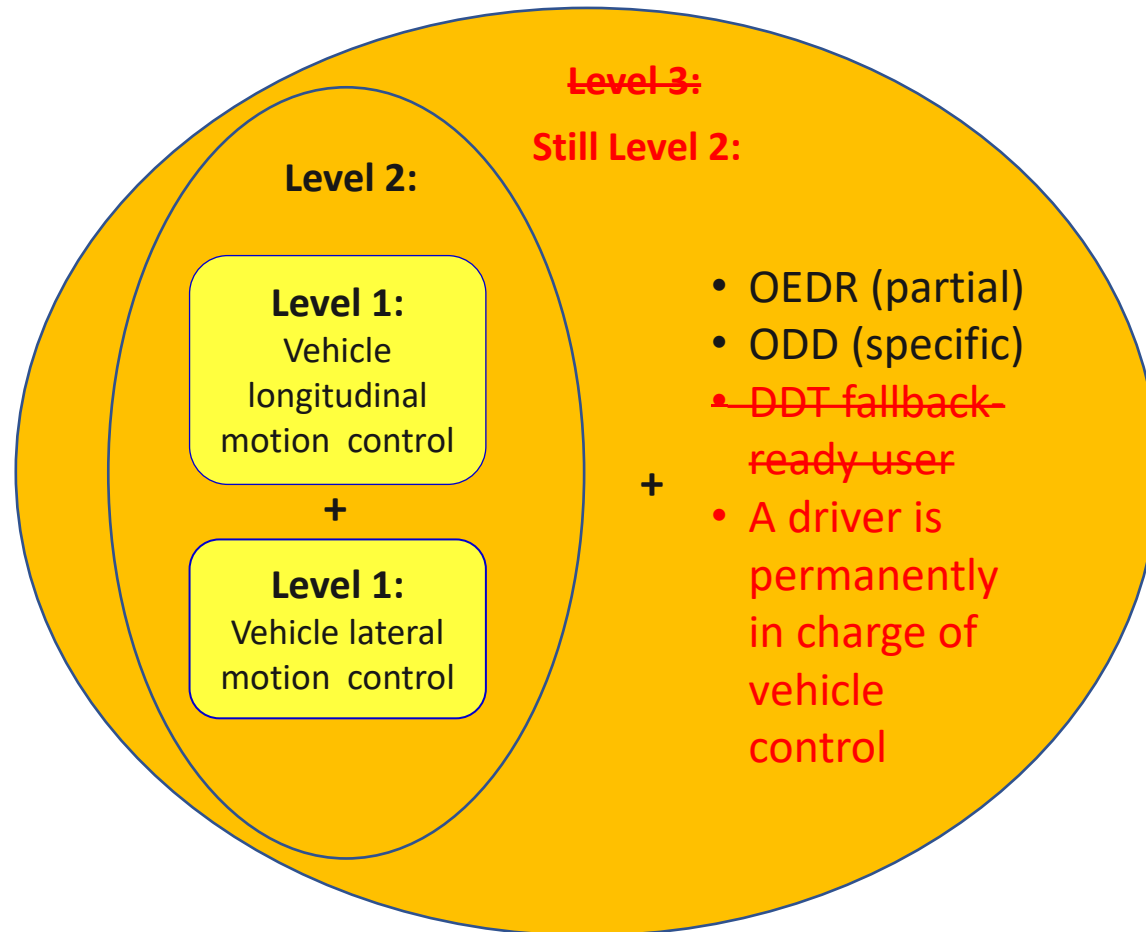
Level 3:

Still Level 2:

Level 2:

Level 1:
Vehicle longitudinal motion control

+

Level 1:
Vehicle lateral motion control

+

• OEDR (partial)
• ODD (specific)
• DDT fallback ready user
• A driver is permanently in charge of vehicle control